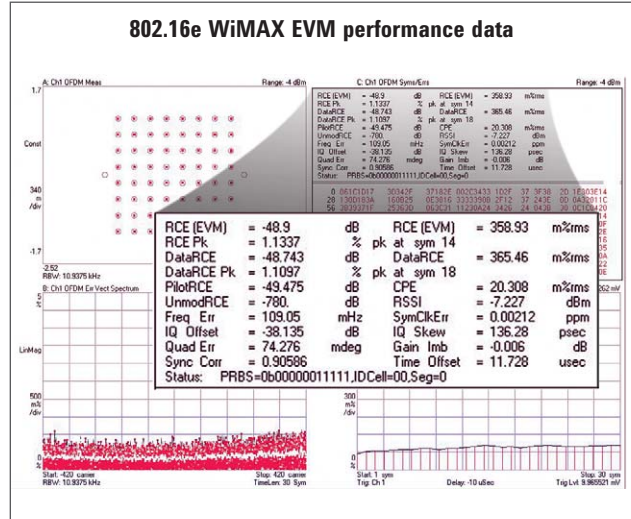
802.16e WiMAX EVM performance data

A: Ch1 OFDM Meas

Range: -4 dBm

1.7

Const

340 m /div

-1.7

-2.52

RBW: 10.9375 kHz

C: Ch1 OFDM Syms/Errs

Range: -4 dBm

| RCE (EVM) | = -48.9 | dB | RCE (EVM) | = 358.93 | m%rms |
|---|---|---|---|---|---|
| RCE Pk | = 1.1337 | % | pk at sym 14 | | |
| DataRCE | = -48.743 | dB | DataRCE | = 365.46 | m%rms |
| DataRCE Pk | = 1.1097 | % | pk at sym 18 | | |
| PilotRCE | = -49.475 | dB | CPE | = 20.308 | m%rms |
| UnmodRCE | = -780. | dB | RSSI | = -7.227 | dBm |
| Freq Err | = 109.05 | mHz | SymClkErr | = 0.00212 | ppm |
| IQ Offset | = -38.135 | dB | IQ Skew | = 136.28 | psec |
| Quad Err | = 74.276 | mdeg | Gain Imb | = -0.006 | dB |
| Sync Corr | = 0.90586 | | Time Offset | = 11.728 | usec |

Status: PRBS=0b00000011111,IDCell=00,Seg=0

B: Ch1 OFDM Err Vect Spectrum

5 %

LinMag

500 m% /div

0 %

Start: -420 carrier

RBW: 10.9375 kHz

Stop: 420 carrier

TimeLen: 30 Sym

262 mV

300 m% /div

0 %

Start: 1 sym

Trig: Ch 1

Delay: -10 uSec

Stop: 30 sym

Trig Lvl: 9.965521 mV